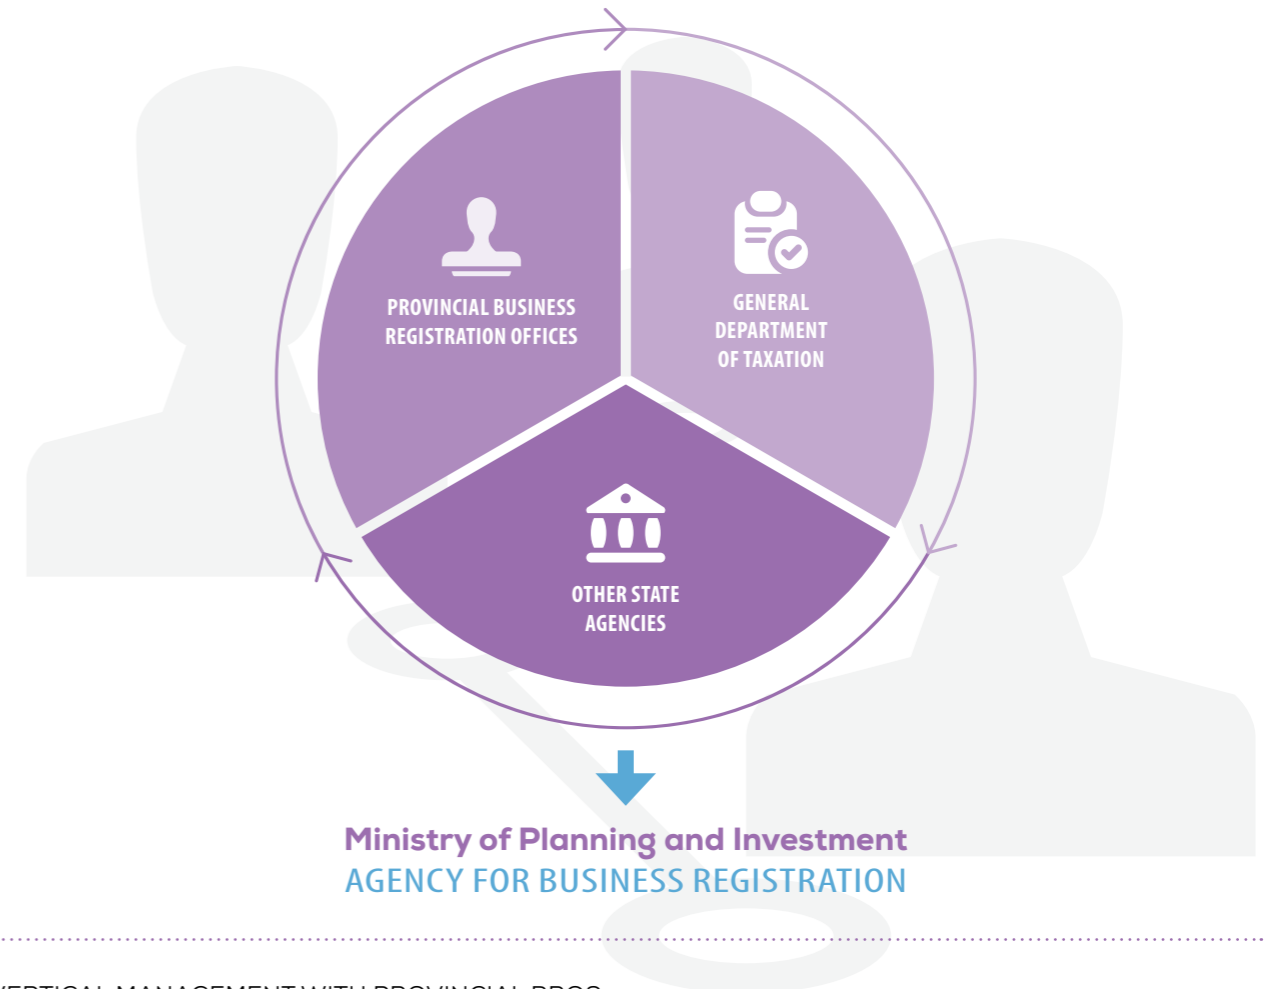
PROVINCIAL BUSINESS REGISTRATION OFFICES

GENERAL DEPARTMENT OF TAXATION

OTHER STATE AGENCIES

Ministry of Planning and Investment
AGENCY FOR BUSINESS REGISTRATION

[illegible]ERTICAL MANAGEMENT WITH PROVINCIAL PROC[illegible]